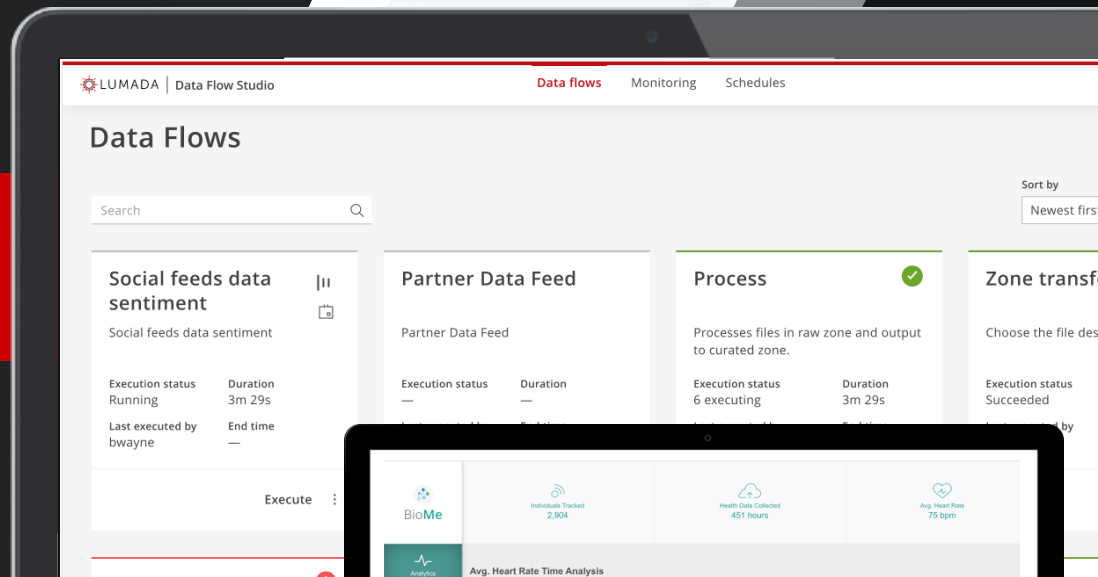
LUMADA | Data Flow Studio

Data flows Monitoring Schedules

Data Flows

Search

Sort by
Newest first

Social feeds data sentiment
Social feeds data sentiment
Execution status
Running
Duration
3m 29s
Last executed by
bwayne
End time
—
Execute

Partner Data Feed
Partner Data Feed
Execution status
—
Duration
—

Process
Processes files in raw zone and output to curated zone.
Execution status
6 executing
Duration
3m 29s

Zone transf
Choose the file des
Execution status
Succeeded
Last executed by

BioMe
Individuals Tracked
2,904
Health Data Collected
451 hours
Avg. Heart Rate
75 bpm
Analytics
Avg. Heart Rate Time Analysis